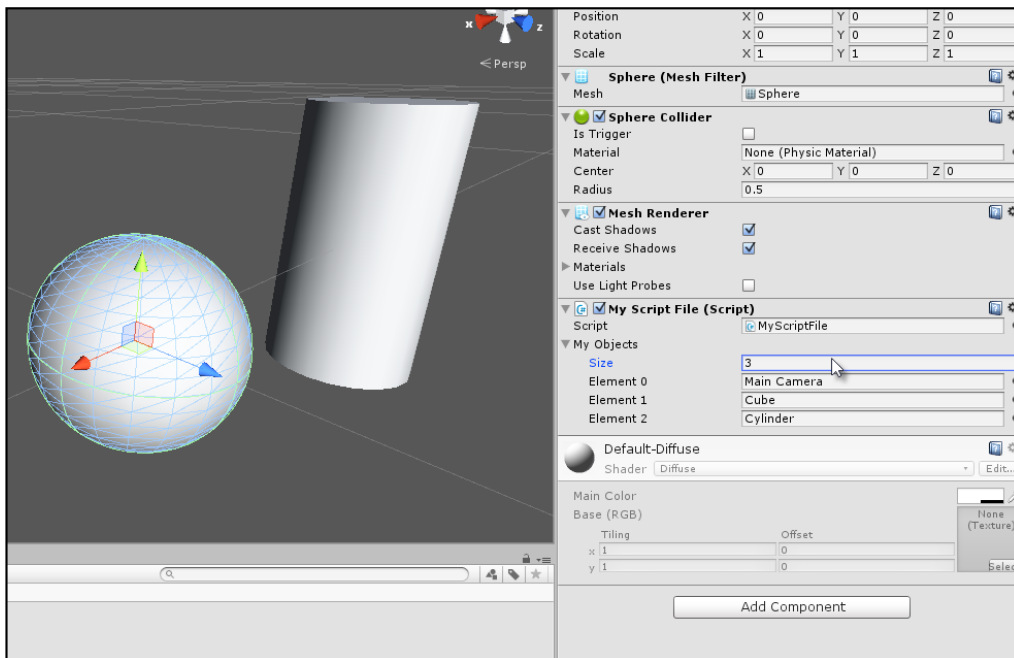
x
z
<Persp

Position X 0 Y 0 Z 0
Rotation X 0 Y 0 Z 0
Scale X 1 Y 1 Z 1

Sphere (Mesh Filter)
Mesh Sphere

Sphere Collider
Is Trigger
Material None (Physic Material)
Center X 0 Y 0 Z 0
Radius 0.5

Mesh Renderer
Cast Shadows
Receive Shadows
Materials
Use Light Probes

My Script File (Script)
Script MyScriptFile
My Objects
Size 3
Element 0 Main Camera
Element 1 Cube
Element 2 Cylinder

Default-Diffuse
Shader Diffuse Edit...

Main Color
Base (RGB)
Tiling Offset
x 1 0
y 1 0
None (Texture)
Selec

Add Component